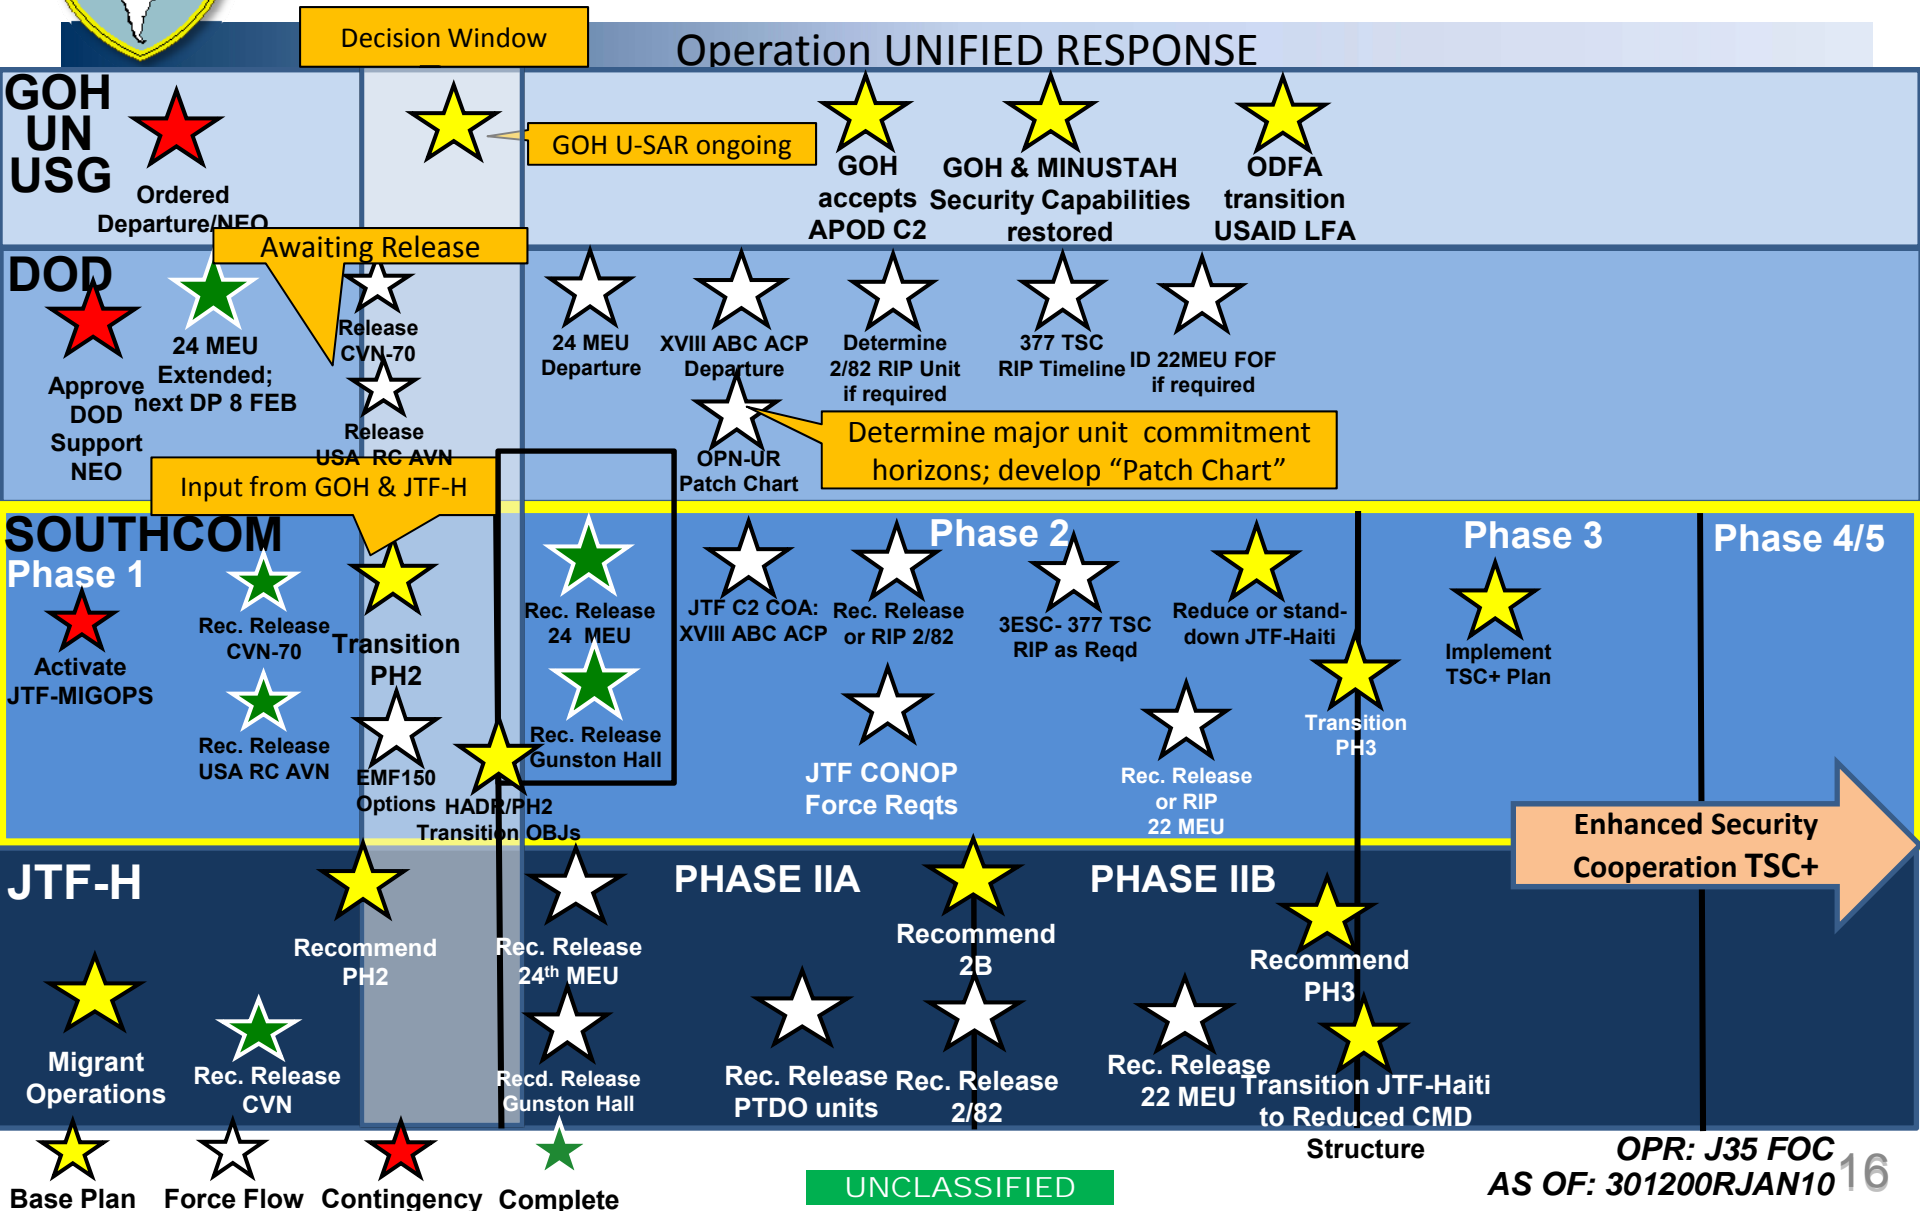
Decision Window

Operation UNIFIED RESPONSE

GOH
UN
USG

Ordered Departure/NEO

GOH U-SAR ongoing

GOH accepts APOD C2

GOH & MINUSTAH Security Capabilities restored

ODFA transition USAID LFA

Awaiting Release

DOD

Approve DOD Support NEO

24 MEU Extended; next DP 8 FEB

Release CVN-70

Release USA RC AVN

24 MEU Departure

XVIII ABC ACP Departure

Determine 2/82 RIP Unit if required

377 TSC RIP Timeline

ID 22MEU FOF if required

OPN-UR Patch Chart

Determine major unit commitment horizons; develop "Patch Chart"

Input from GOH & JTF-H

SOUTHCOM
Phase 1

Activate JTF-MIGOPS

Rec. Release CVN-70

Rec. Release USA RC AVN

Transition PH2

EMF150 Options

HADR/PH2 Transition OBJs

Rec. Release 24 MEU

Rec. Release Gunston Hall

JTF C2 COA: XVIII ABC ACP

Phase 2

Rec. Release or RIP 2/82

3ESC- 377 TSC RIP as Reqd

Reduce or stand-down JTF-Haiti

JTF CONOP Force Reqts

Rec. Release or RIP 22 MEU

Transition PH3

Phase 3

Implement TSC+ Plan

Phase 4/5

Enhanced Security Cooperation TSC+

JTF-H

Migrant Operations

Rec. Release CVN

Recommend PH2

Rec. Release 24$^{th}$ MEU

Recd. Release Gunston Hall

PHASE IIA

Rec. Release PTDO units

Recommend 2B

Rec. Release 2/82

PHASE IIB

Rec. Release 22 MEU

Recommend PH3

Transition JTF-Haiti to Reduced CMD Structure

Base Plan   Force Flow   Contingency   Complete

UNCLASSIFIED

OPR: J35 FOC
AS OF: 301200RJAN10

16